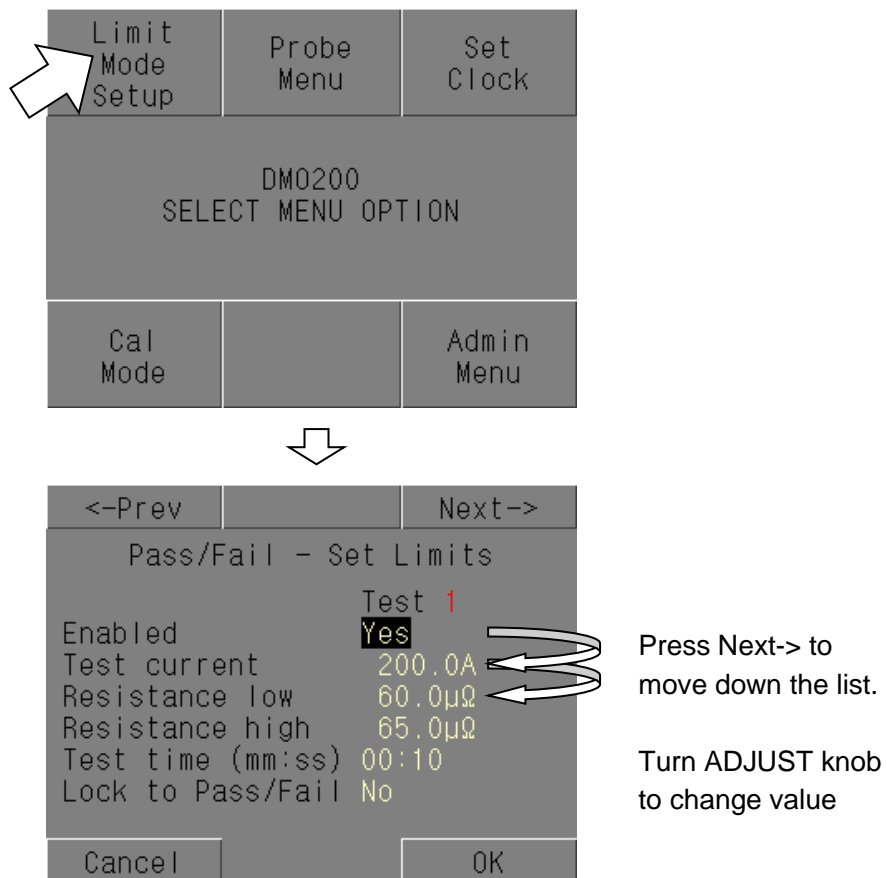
Limit Mode Setup

Probe Menu

Set Clock

DM0200
SELECT MENU OPTION

Cal Mode

Admin Menu

<-Prev

Next->

Pass/Fail - Set Limits

| | Test 1 |
|---|---|
| Enabled | Yes |
| Test current | 200.0A |
| Resistance low | 60.0µΩ |
| Resistance high | 65.0µΩ |
| Test time (mm:ss) | 00:10 |
| Lock to Pass/Fail | No |

Cancel

OK

Press Next-> to move down the list.

Turn ADJUST knob to change value